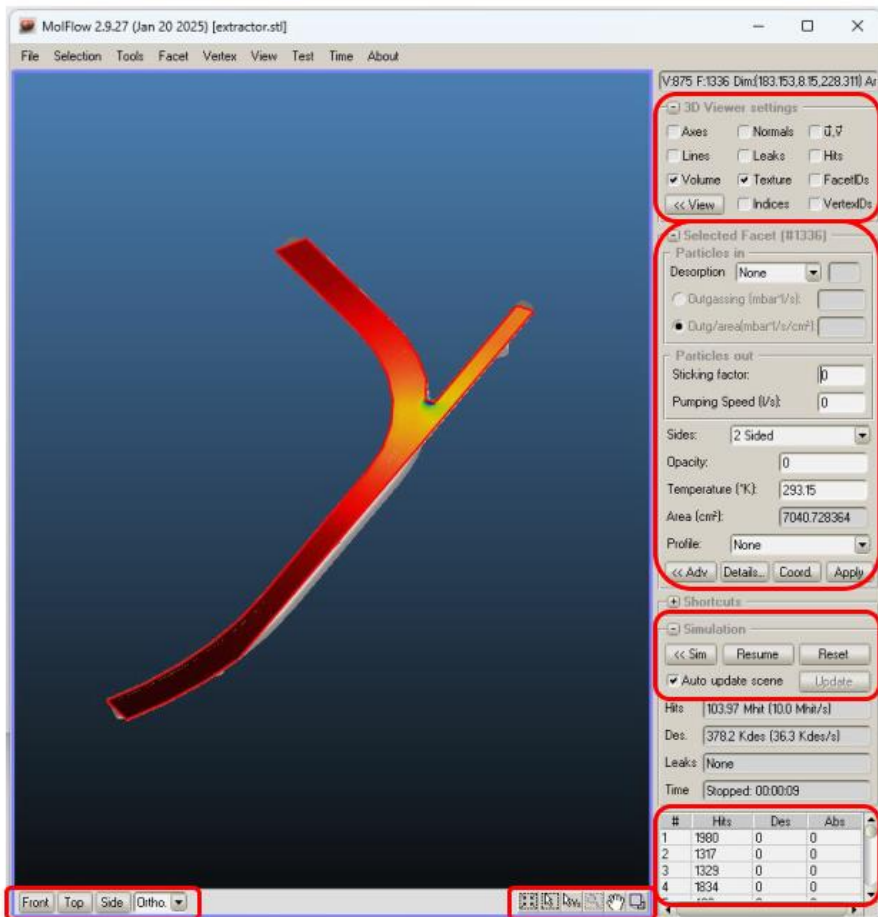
MolFlow 2.9.27 (Jan 20 2025) [extractor.stl]

File Selection Tools Facet Vertex View Test Time About

V:875 F:1336 Dim:(183.153,8.15,228.311) Ar

3D Viewer settings
Axes Normals $\vec{u},\vec{v}$
Lines Leaks Hits
Volume Texture FacetIDs
<< View Indices VertexIDs

Selected Facet (#1336)
Particles in
Desorption None
Outgassing (mbar*l/s):
Outg/area(mbar*l/s/cm²):
Particles out
Sticking factor: 0
Pumping Speed (l/s): 0
Sides: 2 Sided
Opacity: 0
Temperature (°K): 293.15
Area (cm²): 7040.728364
Profile: None
<< Adv Details... Coord. Apply

Shortcuts

Simulation
<< Sim Resume Reset
Auto update scene Update
Hits 103.97 Mhit (10.0 Mhit/s)
Des. 378.2 Kdes (36.3 Kdes/s)
Leaks None
Time Stopped: 00:00:09

| # | Hits | Des | Abs |
|---|---|---|---|
| 1 | 1980 | 0 | 0 |
| 2 | 1317 | 0 | 0 |
| 3 | 1329 | 0 | 0 |
| 4 | 1834 | 0 | 0 |

Front Top Side Ortho.